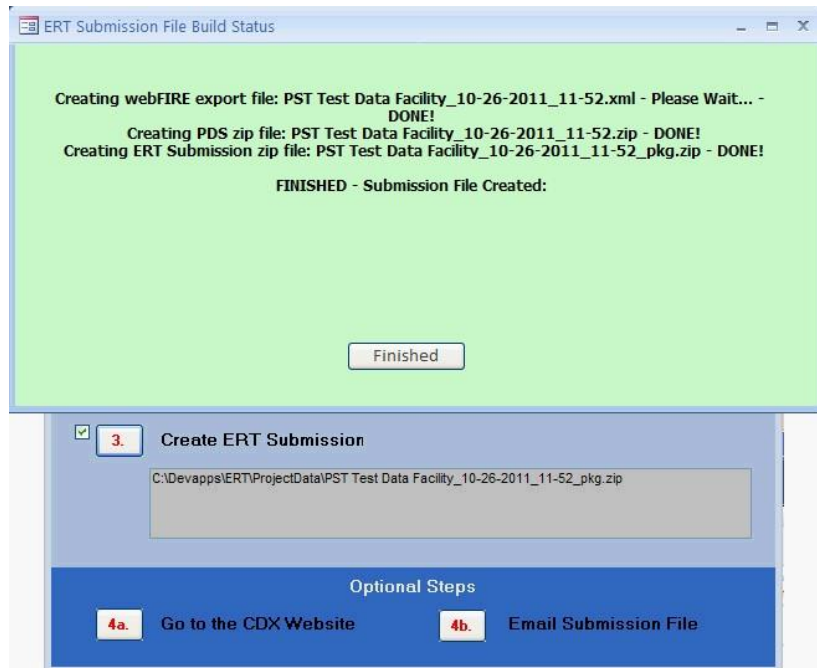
ERT Submission File Build Status

Creating webFIRE export file: PST Test Data Facility_10-26-2011_11-52.xml - Please Wait... - DONE!
Creating PDS zip file: PST Test Data Facility_10-26-2011_11-52.zip - DONE!
Creating ERT Submission zip file: PST Test Data Facility_10-26-2011_11-52_pkg.zip - DONE!

FINISHED - Submission File Created:

Finished

3. Create ERT Submission

C:\Devapps\ERT\ProjectData\PST Test Data Facility_10-26-2011_11-52_pkg.zip

Optional Steps

4a. Go to the CDX Website

4b. Email Submission File